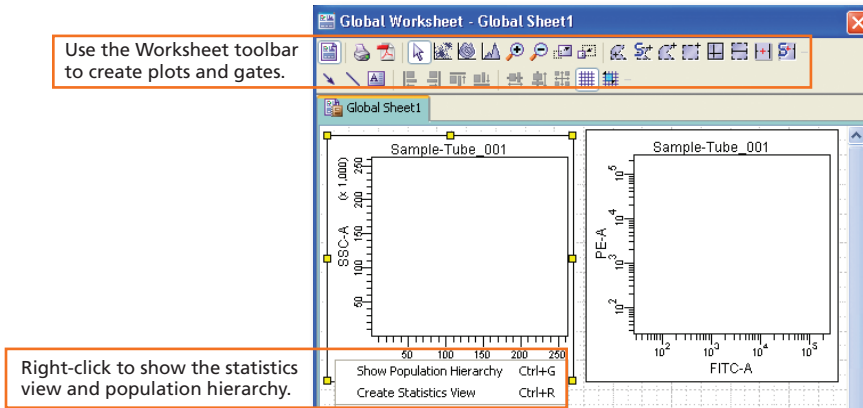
Global Worksheet - Global Sheet1

Use the Worksheet toolbar to create plots and gates.

Global Sheet1

Sample-Tube_001

SSC-A (x 1,000)

250
200
150
100
50

50 100 150 200 250

Sample-Tube_001

PE-A

$10^5$
$10^4$
$10^3$
$10^2$

$10^2$ $10^3$ $10^4$ $10^5$

FITC-A

Right-click to show the statistics view and population hierarchy.

Show Population Hierarchy Ctrl+G
Create Statistics View Ctrl+R